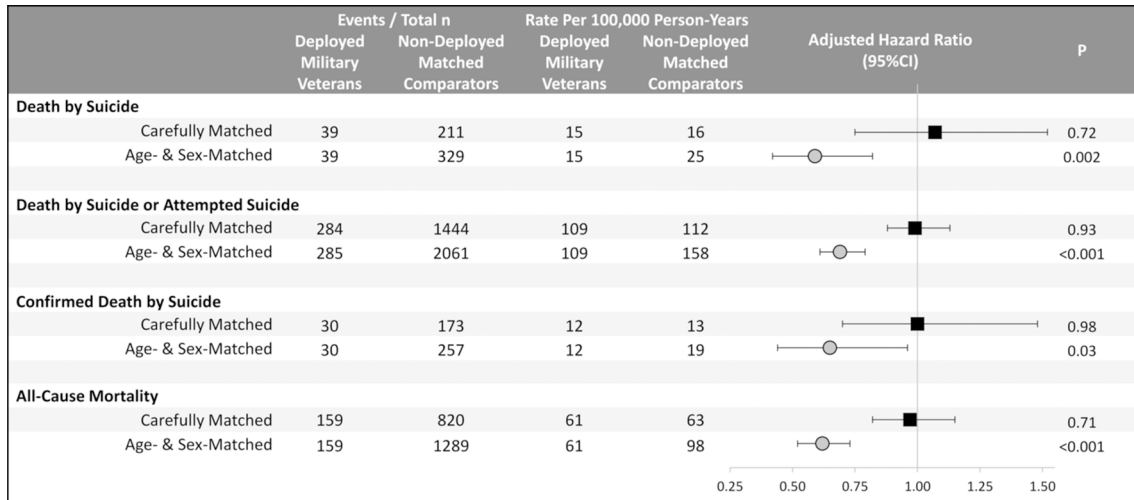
|  | Events / Total n Deployed Military Veterans | Non-Deployed Matched Comparators | Rate Per 100,000 Person-Years Deployed Military Veterans | Non-Deployed Matched Comparators | Adjusted Hazard Ratio (95%CI) | P |
|---|---|---|---|---|---|---|
| **Death by Suicide** | | | | | | |
| Carefully Matched | 39 | 211 | 15 | 16 | | 0.72 |
| Age- & Sex-Matched | 39 | 329 | 15 | 25 | | 0.002 |
| **Death by Suicide or Attempted Suicide** | | | | | | |
| Carefully Matched | 284 | 1444 | 109 | 112 | | 0.93 |
| Age- & Sex-Matched | 285 | 2061 | 109 | 158 | | <0.001 |
| **Confirmed Death by Suicide** | | | | | | |
| Carefully Matched | 30 | 173 | 12 | 13 | | 0.98 |
| Age- & Sex-Matched | 30 | 257 | 12 | 19 | | 0.03 |
| **All-Cause Mortality** | | | | | | |
| Carefully Matched | 159 | 820 | 61 | 63 | | 0.71 |
| Age- & Sex-Matched | 159 | 1289 | 61 | 98 | | <0.001 |

0.25 0.50 0.75 1.00 1.25 1.50